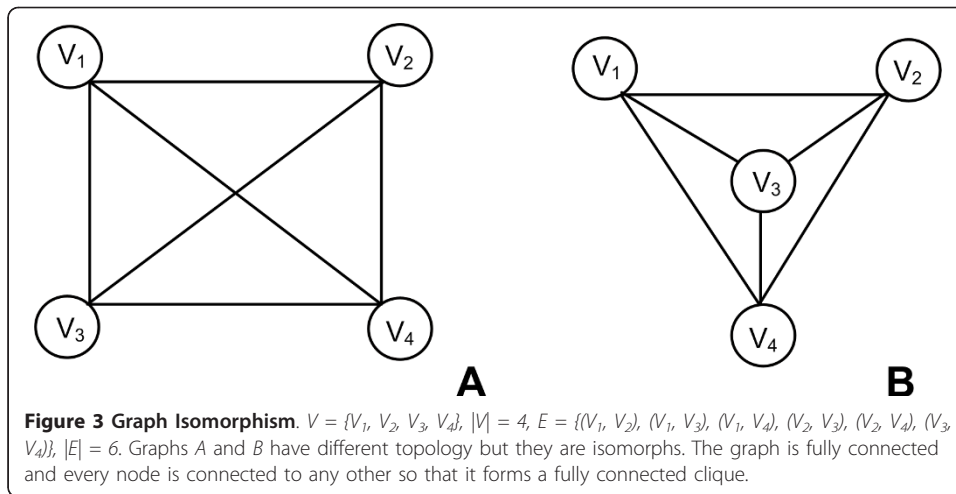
$V_1$ $V_2$ $V_3$ $V_4$ A

$V_1$ $V_2$ $V_3$ $V_4$ B

**Figure 3 Graph Isomorphism**. $V = \{V_1, V_2, V_3, V_4\}$, $|V| = 4$, $E = \{(V_1, V_2), (V_1, V_3), (V_1, V_4), (V_2, V_3), (V_2, V_4), (V_3, V_4)\}$, $|E| = 6$. Graphs A and B have different topology but they are isomorphs. The graph is fully connected and every node is connected to any other so that it forms a fully connected clique.